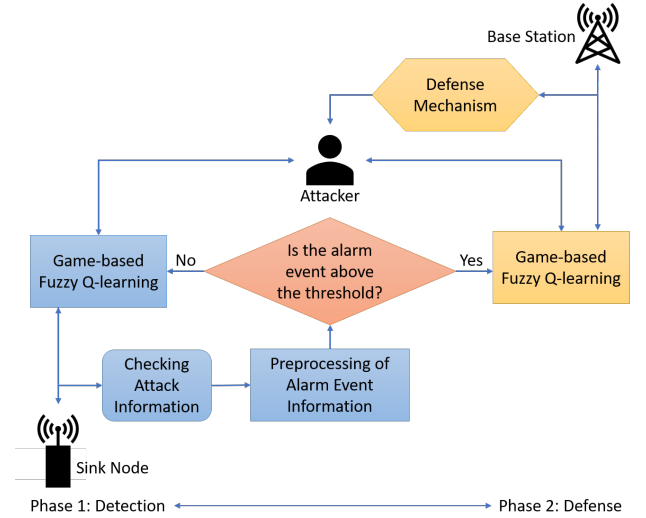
Base Station

Defense Mechanism

Attacker

Game-based Fuzzy Q-learning

No

Is the alarm event above the threshold?

Yes

Game-based Fuzzy Q-learning

Checking Attack Information

Preprocessing of Alarm Event Information

Sink Node

Phase 1: Detection

Phase 2: Defense